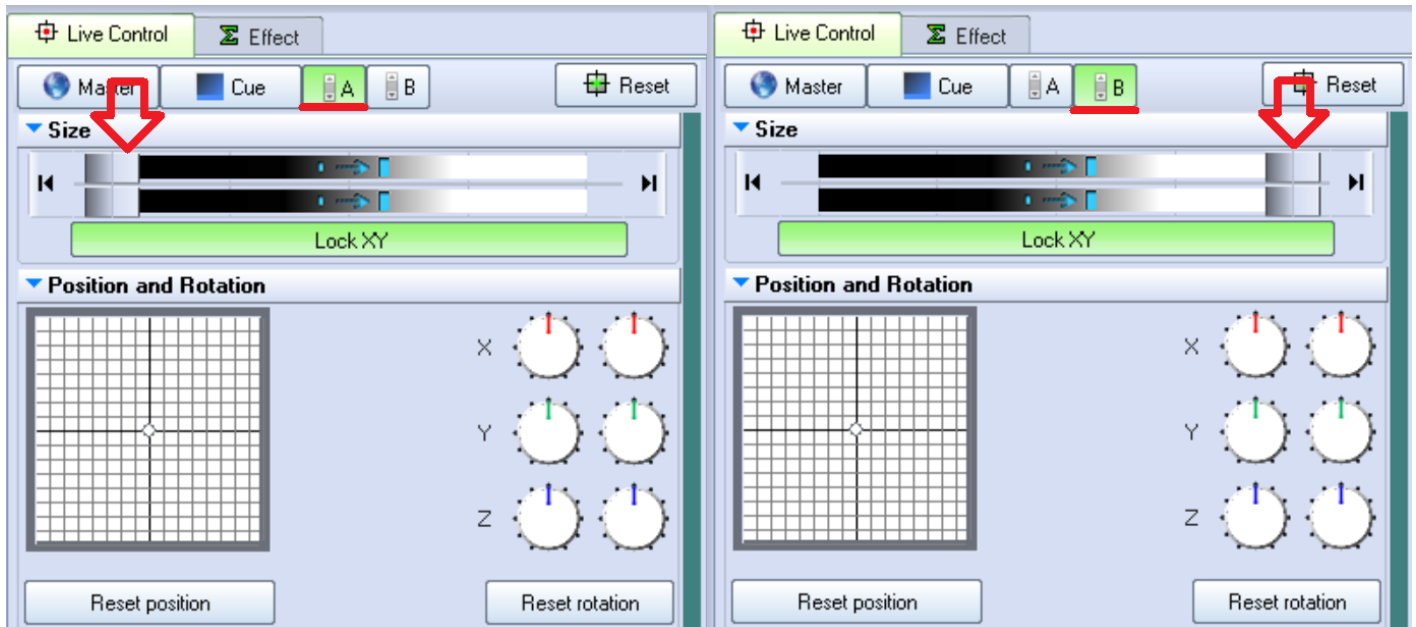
Live Control
Effect
Master
Cue
A
B
Reset
Size
Lock XY
Position and Rotation
X
Y
Z
Reset position
Reset rotation

Live Control
Effect
Master
Cue
A
B
Reset
Size
Lock XY
Position and Rotation
X
Y
Z
Reset position
Reset rotation